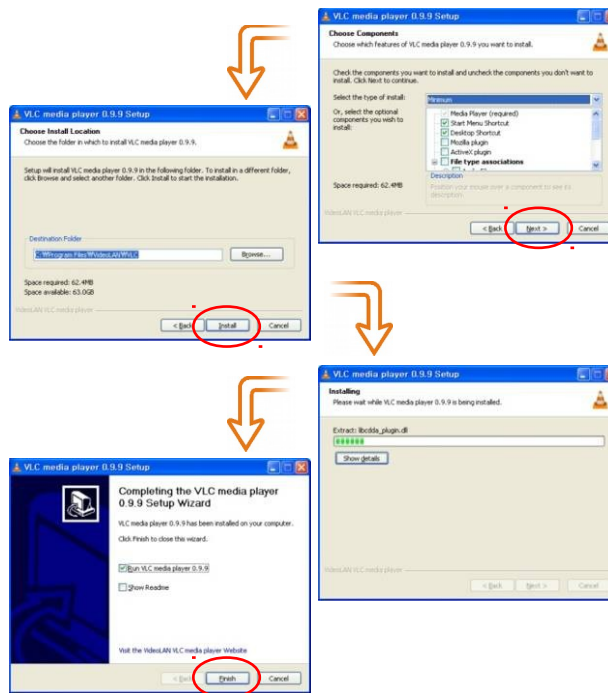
VLC media player 0.9.9 Setup

Choose Components
Choose which features of VLC media player 0.9.9 you want to install.

Check the components you want to install and uncheck the components you don't want to install. Click Next to continue.

Select the type of install: Minimum

Or, select the optional components you wish to install:

Media Player (required)
Start Menu Shortcut
Desktop Shortcut
Mozilla plugin
ActiveX plugin
File type associations

Description
Position your mouse over a component to see its description.

Space required: 62.4MB

VideoLAN VLC media player

< Back
Next >
Cancel

VLC media player 0.9.9 Setup

Choose Install Location
Choose the folder in which to install VLC media player 0.9.9.

Setup will install VLC media player 0.9.9 in the following folder. To install in a different folder, click Browse and select another folder. Click Install to start the installation.

Destination Folder
C:\Program Files\VideoLAN\VLC
Browse...

Space required: 62.4MB
Space available: 63.0GB

VideoLAN VLC media player

< Back
Install
Cancel

VLC media player 0.9.9 Setup

Installing
Please wait while VLC media player 0.9.9 is being installed.

Extract: libcdda_plugin.dll

Show details

VideoLAN VLC media player

< Back
Next >
Cancel

VLC media player 0.9.9 Setup

Completing the VLC media player 0.9.9 Setup Wizard

VLC media player 0.9.9 has been installed on your computer.

Click Finish to close this wizard.

Run VLC media player 0.9.9

Show Readme

Visit the VideoLAN VLC media player Website

< Back
Finish
Cancel